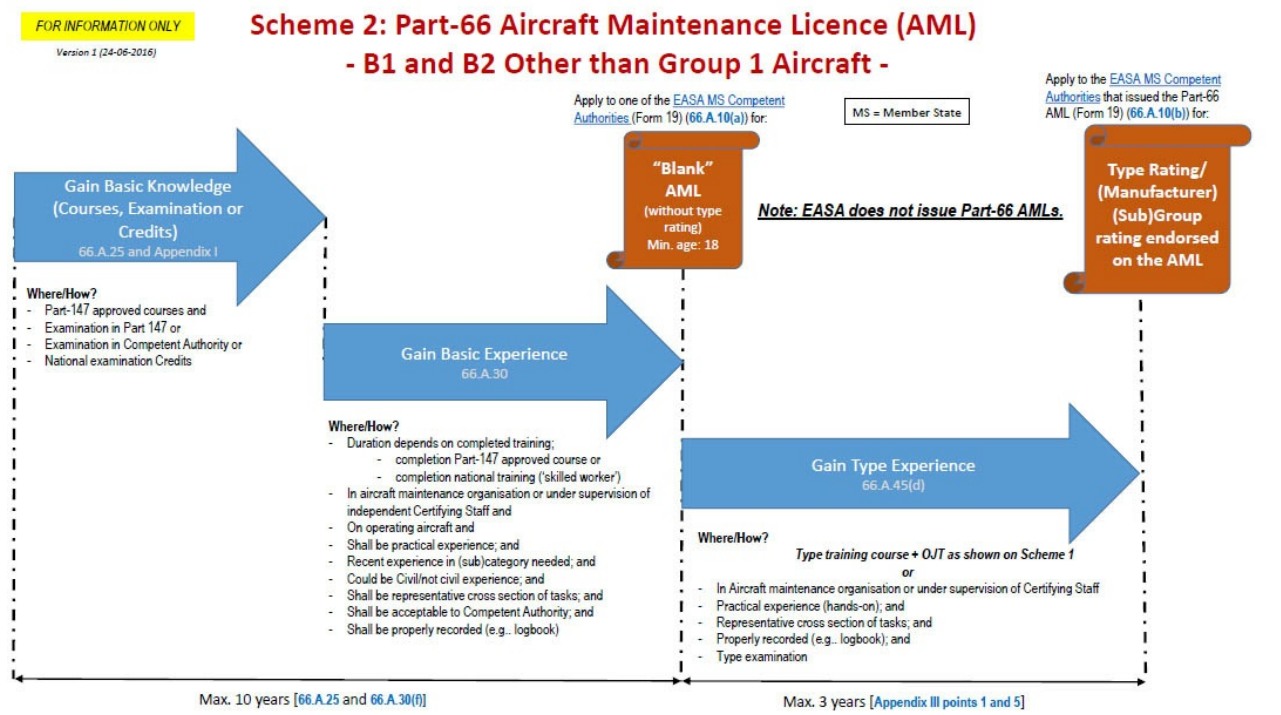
FOR INFORMATION ONLY

Version 1 (24-06-2016)

Scheme 2: Part-66 Aircraft Maintenance Licence (AML)
- B1 and B2 Other than Group 1 Aircraft -

Apply to one of the EASA MS Competent Authorities (Form 19) (66.A.10(a)) for:

MS = Member State

Apply to the EASA MS Competent Authorities that issued the Part-66 AML (Form 19) (66.A.10(b)) for:

Gain Basic Knowledge (Courses, Examination or Credits)
66.A.25 and Appendix I

"Blank" AML
(without type rating)
Min. age: 18

Note: EASA does not issue Part-66 AMLs.

Type Rating/ (Manufacturer) (Sub)Group rating endorsed on the AML

Where/How?
- Part-147 approved courses and
- Examination in Part 147 or
- Examination in Competent Authority or
- National examination Credits

Gain Basic Experience
66.A.30

Where/How?
- Duration depends on completed training;
- completion Part-147 approved course or
- completion national training ('skilled worker')
- In aircraft maintenance organisation or under supervision of independent Certifying Staff and
- On operating aircraft and
- Shall be practical experience; and
- Recent experience in (sub)category needed; and
- Could be Civil/not civil experience; and
- Shall be representative cross section of tasks; and
- Shall be acceptable to Competent Authority; and
- Shall be properly recorded (e.g.. logbook)

Gain Type Experience
66.A.45(d)

Where/How?
Type training course + OJT as shown on Scheme 1
or
- In Aircraft maintenance organisation or under supervision of Certifying Staff
- Practical experience (hands-on); and
- Representative cross section of tasks; and
- Properly recorded (e.g.. logbook); and
- Type examination

Max. 10 years [66.A.25 and 66.A.30(f)]

Max. 3 years [Appendix III points 1 and 5]